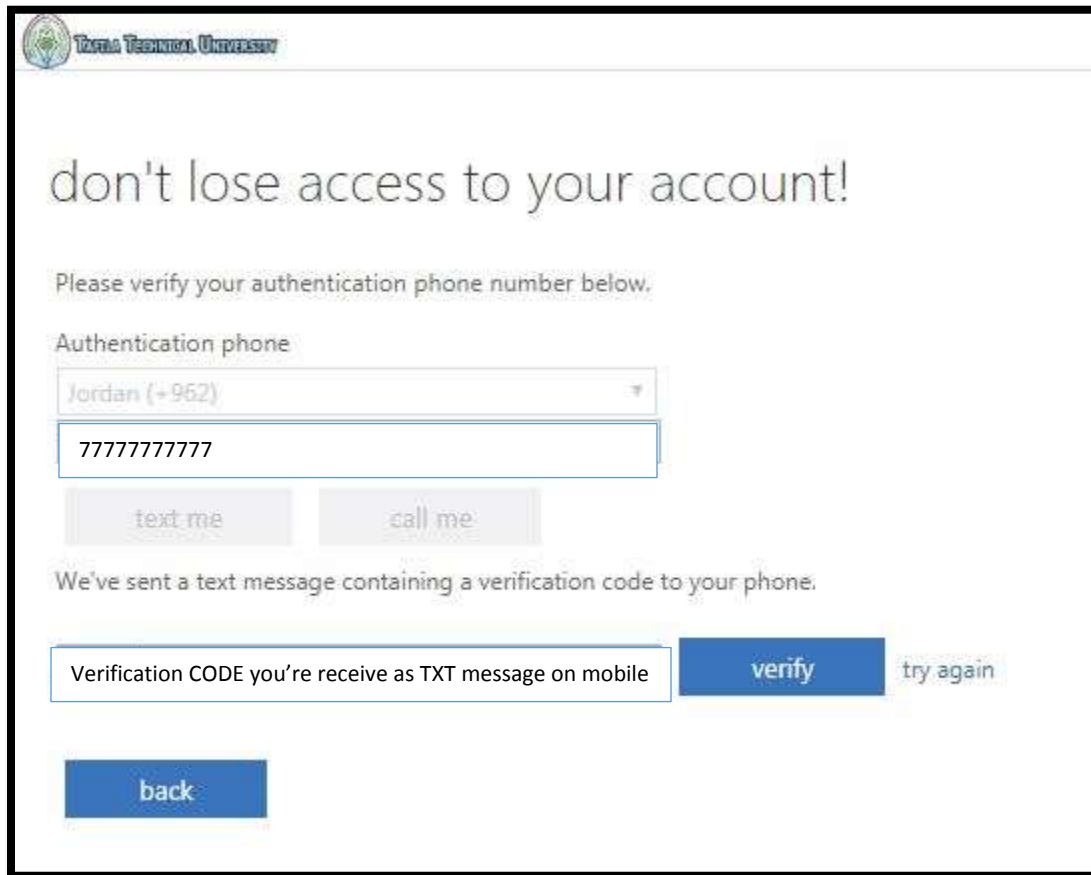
Tafila Technical University

don't lose access to your account!

Please verify your authentication phone number below.

Authentication phone

Jordan (+962)

77777777777

text me

call me

We've sent a text message containing a verification code to your phone.

Verification CODE you're receive as TXT message on mobile

verify

try again

back